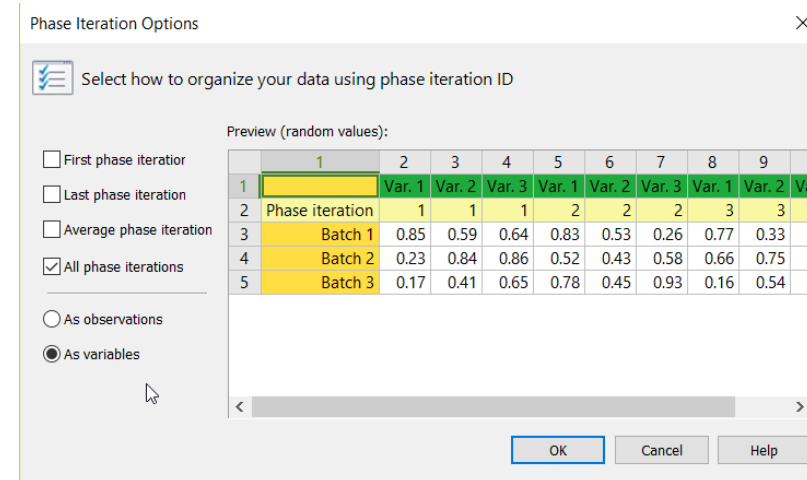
Phase Iteration Options

Select how to organize your data using phase iteration ID

First phase iteratior
Last phase iteration
Average phase iteration
All phase iterations

As observations
As variables

Preview (random values):

| | 1 | 2 | 3 | 4 | 5 | 6 | 7 | 8 | 9 | |
|---|---|---|---|---|---|---|---|---|---|---|
| 1 | | Var. 1 | Var. 2 | Var. 3 | Var. 1 | Var. 2 | Var. 3 | Var. 1 | Var. 2 | V |
| 2 | Phase iteration | 1 | 1 | 1 | 2 | 2 | 2 | 3 | 3 | |
| 3 | Batch 1 | 0.85 | 0.59 | 0.64 | 0.83 | 0.53 | 0.26 | 0.77 | 0.33 | |
| 4 | Batch 2 | 0.23 | 0.84 | 0.86 | 0.52 | 0.43 | 0.58 | 0.66 | 0.75 | |
| 5 | Batch 3 | 0.17 | 0.41 | 0.65 | 0.78 | 0.45 | 0.93 | 0.16 | 0.54 | |

OK
Cancel
Help